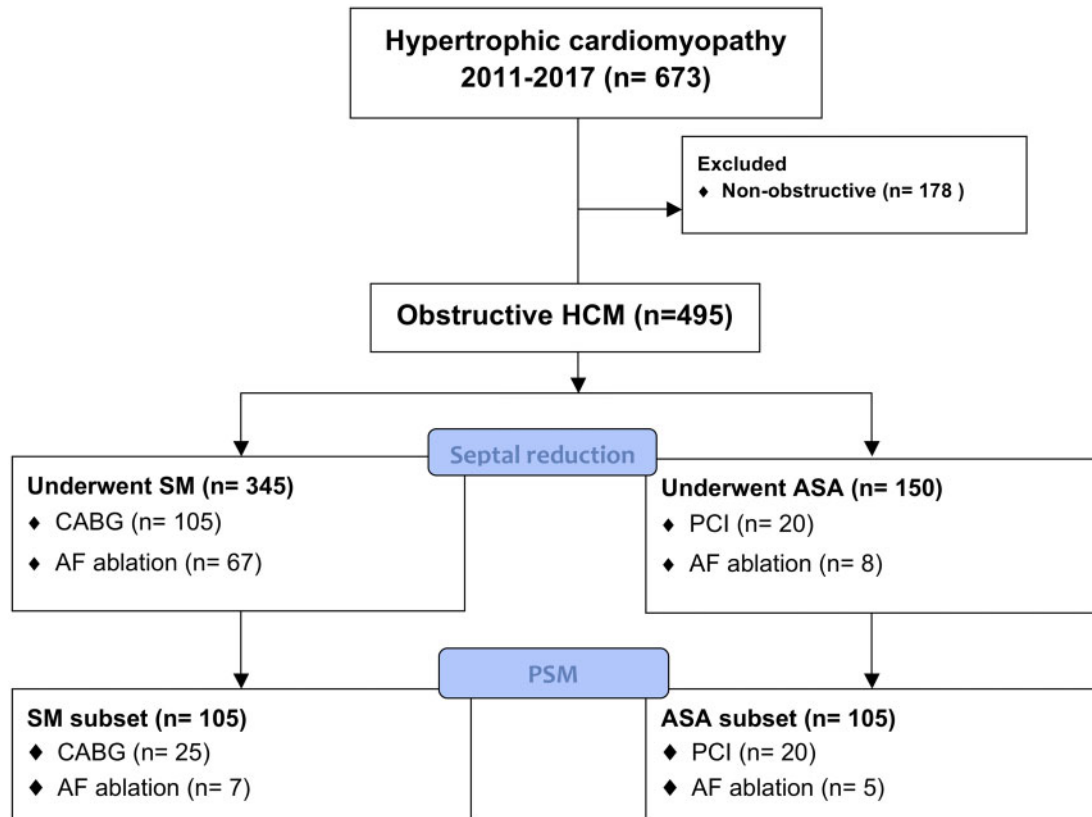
Hypertrophic cardiomyopathy 2011-2017 (n= 673)

Excluded
♦ Non-obstructive (n= 178 )

Obstructive HCM (n=495)

Septal reduction

Underwent SM (n= 345)
♦ CABG (n= 105)
♦ AF ablation (n= 67)

Underwent ASA (n= 150)
♦ PCI (n= 20)
♦ AF ablation (n= 8)

PSM

SM subset (n= 105)
♦ CABG (n= 25)
♦ AF ablation (n= 7)

ASA subset (n= 105)
♦ PCI (n= 20)
♦ AF ablation (n= 5)